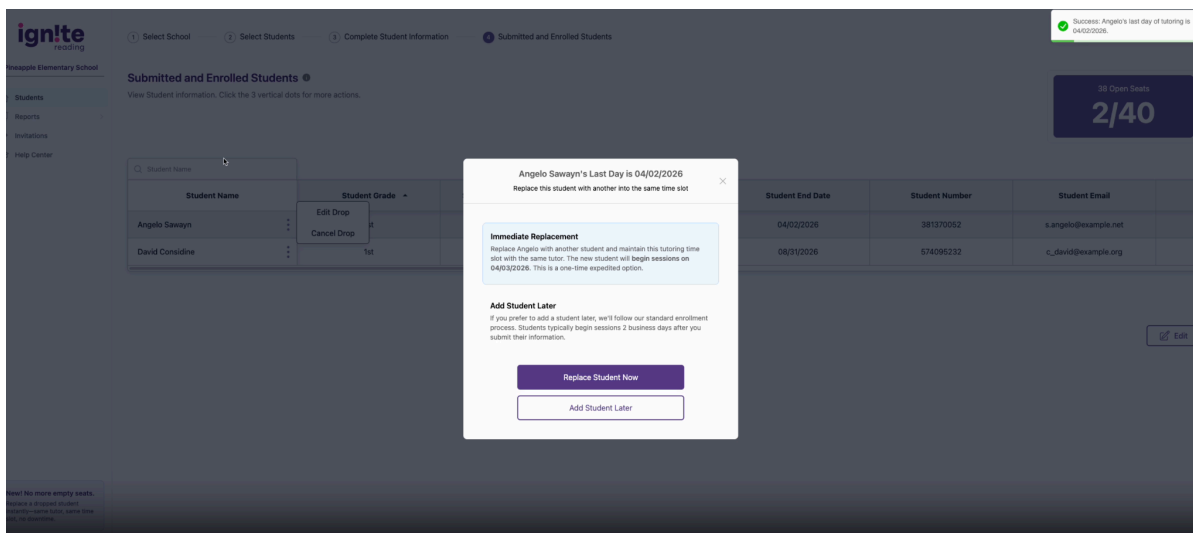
ign!te reading

1 Select School 2 Select Students 3 Complete Student Information 4 Submitted and Enrolled Students

Success: Angelo's last day of tutoring is 04/02/2026.

ineapple Elementary School

Students
Reports
Invitations
Help Center

Submitted and Enrolled Students

View Student information. Click the 3 vertical dots for more actions.

38 Open Seats
2/40

Student Name

| Student Name | Student Grade | Student End Date | Student Number | Student Email |
|---|---|---|---|---|
| Angelo Sawayn | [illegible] | 04/02/2026 | 381370052 | s.angelo@example.net |
| David Considine | 1st | 08/31/2026 | 574096232 | c_david@example.org |

Edit Drop
Cancel Drop

Edit

Angelo Sawayn's Last Day is 04/02/2026
Replace this student with another into the same time slot

Immediate Replacement
Replace Angelo with another student and maintain this tutoring time slot with the same tutor. The new student will begin sessions on 04/03/2026. This is a one-time expedited option.

Add Student Later
If you prefer to add a student later, we'll follow our standard enrollment process. Students typically begin sessions 2 business days after you submit their information.

Replace Student Now
Add Student Later

New! No more empty seats.
Replace a dropped student instantly—same tutor, same time slot, no downtime.